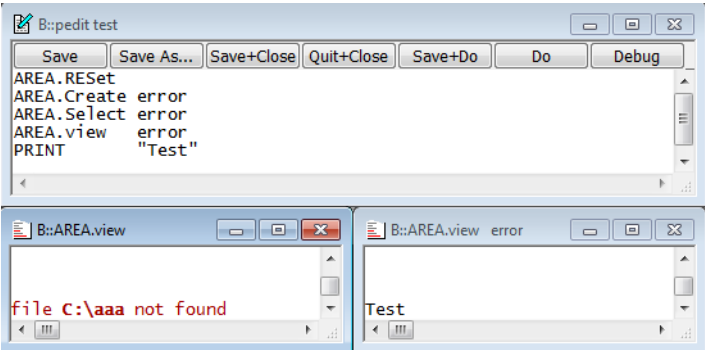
B::pedit test

Save | Save As... | Save+Close | Quit+Close | Save+Do | Do | Debug

AREA.RESet
AREA.Create error
AREA.Select error
AREA.view error
PRINT "Test"

B::AREA.view

file C:\aaa not found

B::AREA.view error

Test